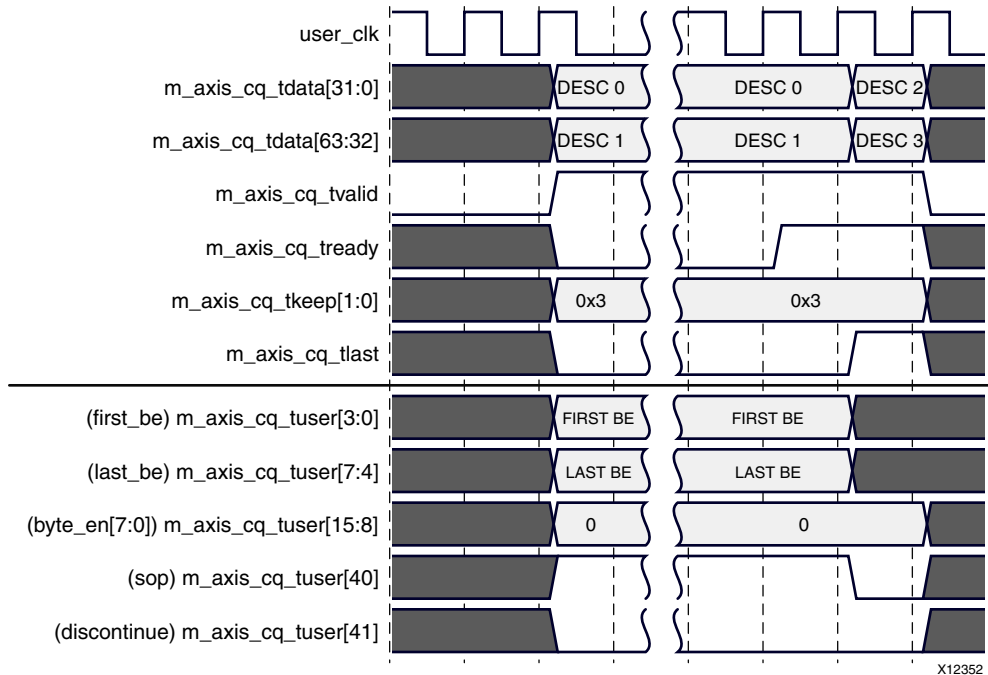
user_clk
m_axis_cq_tdata[31:0]
DESC 0
DESC 0
DESC 2
m_axis_cq_tdata[63:32]
DESC 1
DESC 1
DESC 3
m_axis_cq_tvalid
m_axis_cq_tready
m_axis_cq_tkeep[1:0]
0x3
0x3
m_axis_cq_tlast
(first_be) m_axis_cq_tuser[3:0]
FIRST BE
FIRST BE
(last_be) m_axis_cq_tuser[7:4]
LAST BE
LAST BE
(byte_en[7:0]) m_axis_cq_tuser[15:8]
0
0
(sop) m_axis_cq_tuser[40]
(discontinue) m_axis_cq_tuser[41]
X12352